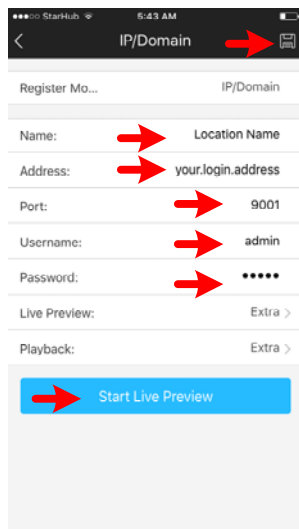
●●●○○ StarHub 5:43 AM

IP/Domain

Register Mo... IP/Domain

Name: Location Name

Address: your.login.address

Port: 9001

Username: admin

Password: ●●●●●

Live Preview: Extra

Playback: Extra

Start Live Preview